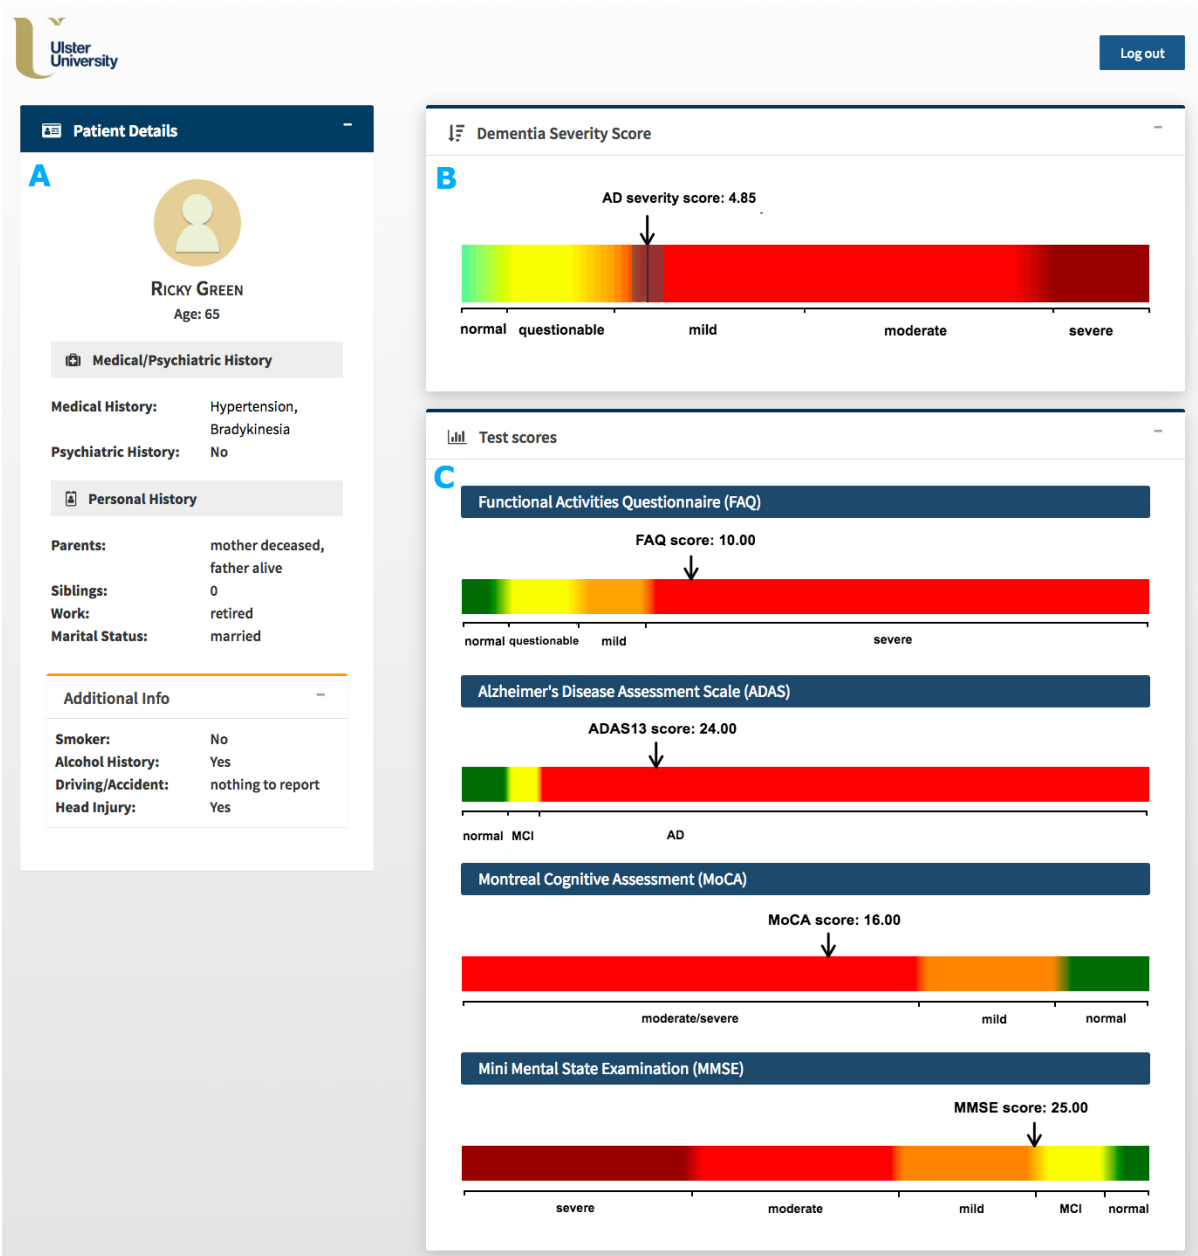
Ulster University

Log out

Patient Details

A

Ricky Green
Age: 65

Medical/Psychiatric History

Medical History: Hypertension, Bradykinesia
Psychiatric History: No

Personal History

Parents: mother deceased, father alive
Siblings: 0
Work: retired
Marital Status: married

Additional Info

Smoker: No
Alcohol History: Yes
Driving/Accident: nothing to report
Head Injury: Yes

Dementia Severity Score

B

AD severity score: 4.85

normal questionable mild moderate severe

Test scores

C

Functional Activities Questionnaire (FAQ)

FAQ score: 10.00

normal questionable mild severe

Alzheimer's Disease Assessment Scale (ADAS)

ADAS13 score: 24.00

normal MCI AD

Montreal Cognitive Assessment (MoCA)

MoCA score: 16.00

moderate/severe mild normal

Mini Mental State Examination (MMSE)

MMSE score: 25.00

severe moderate mild MCI normal